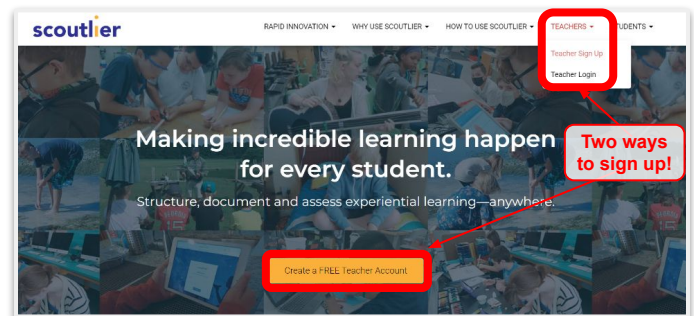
scoutlier

RAPID INNOVATION ▾ WHY USE SCOUTLIER ▾ HOW TO USE SCOUTLIER ▾ TEACHERS ▾ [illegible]STUDENTS ▾

Teacher Sign Up

Teacher Login

Making incredible learning happen for every student.

Two ways to sign up!

Structure, document and assess experiential learning—anywhere.

Create a FREE Teacher Account